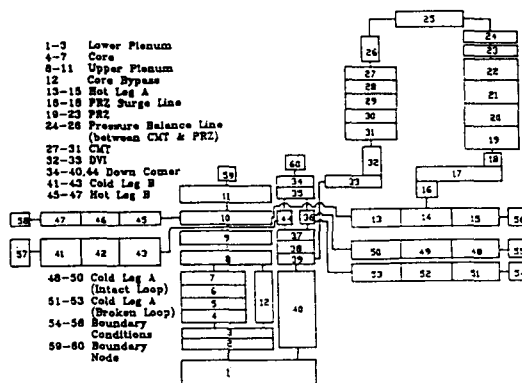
1–3 Lower Plenum
4–7 Core
8–11 Upper Plenum
12 Core Bypass
13–15 Hot Leg A
16–18 PRZ Surge Line
19–23 PRZ
24–26 Pressure Balance Line (between CMT & PRZ)
27–31 CMT
32–33 DVI
34–40,44 Down Comer
41–43 Cold Leg B
45–47 Hot Leg B
48–50 Cold Leg A (Intact Loop)
51–53 Cold Leg A (Broken Loop)
54–58 Boundary Conditions
59–60 Boundary Node

25
26
24
23
22
21
20
19
27
28
29
30
31
32
33
18
17
16
60
59
34
35
11
58
47
46
45
10
44
36
13
14
15
56
57
41
42
43
9
37
38
39
50
49
48
55
8
53
52
51
54
7
6
5
4
12
40
3
2
1